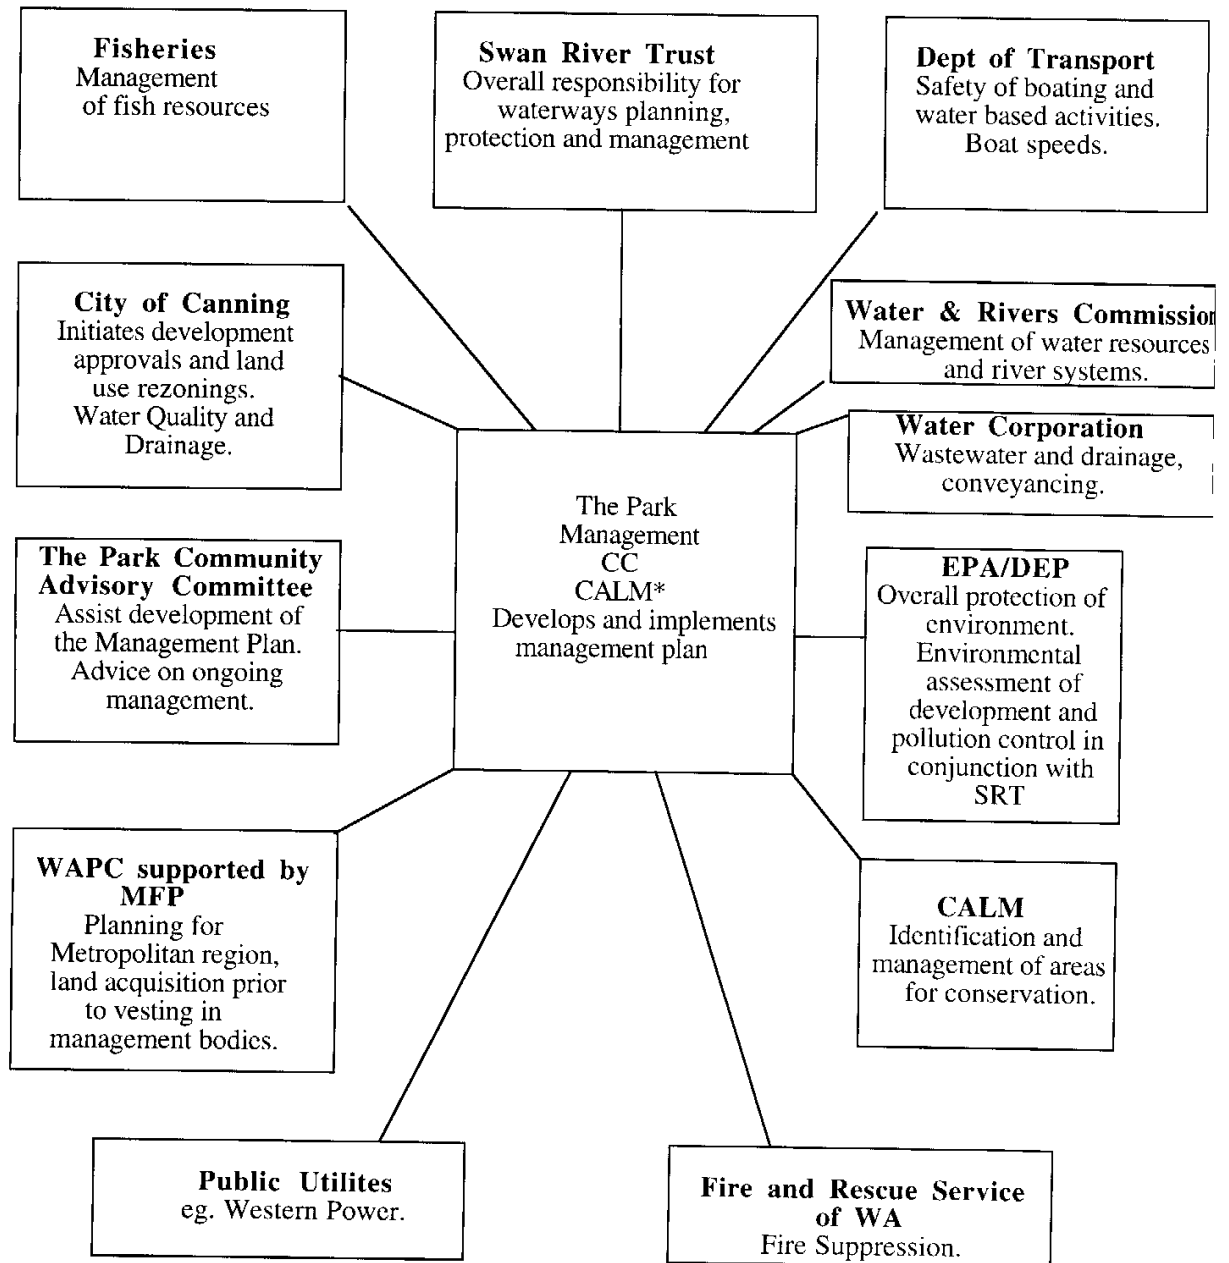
**Fisheries**
Management of fish resources

**Swan River Trust**
Overall responsibility for waterways planning, protection and management

**Dept of Transport**
Safety of boating and water based activities. Boat speeds.

**City of Canning**
Initiates development approvals and land use rezonings. Water Quality and Drainage.

**Water & Rivers Commissio**
Management of water resources and river systems.

**Water Corporation**
Wastewater and drainage, conveyancing.

The Park Management
CC
CALM*
Develops and implements management plan

**The Park Community Advisory Committee**
Assist development of the Management Plan. Advice on ongoing management.

**EPA/DEP**
Overall protection of environment. Environmental assessment of development and pollution control in conjunction with SRT

**WAPC supported by MFP**
Planning for Metropolitan region, land acquisition prior to vesting in management bodies.

**CALM**
Identification and management of areas for conservation.

**Public Utilites**
eg. Western Power.

**Fire and Rescue Service of WA**
Fire Suppression.